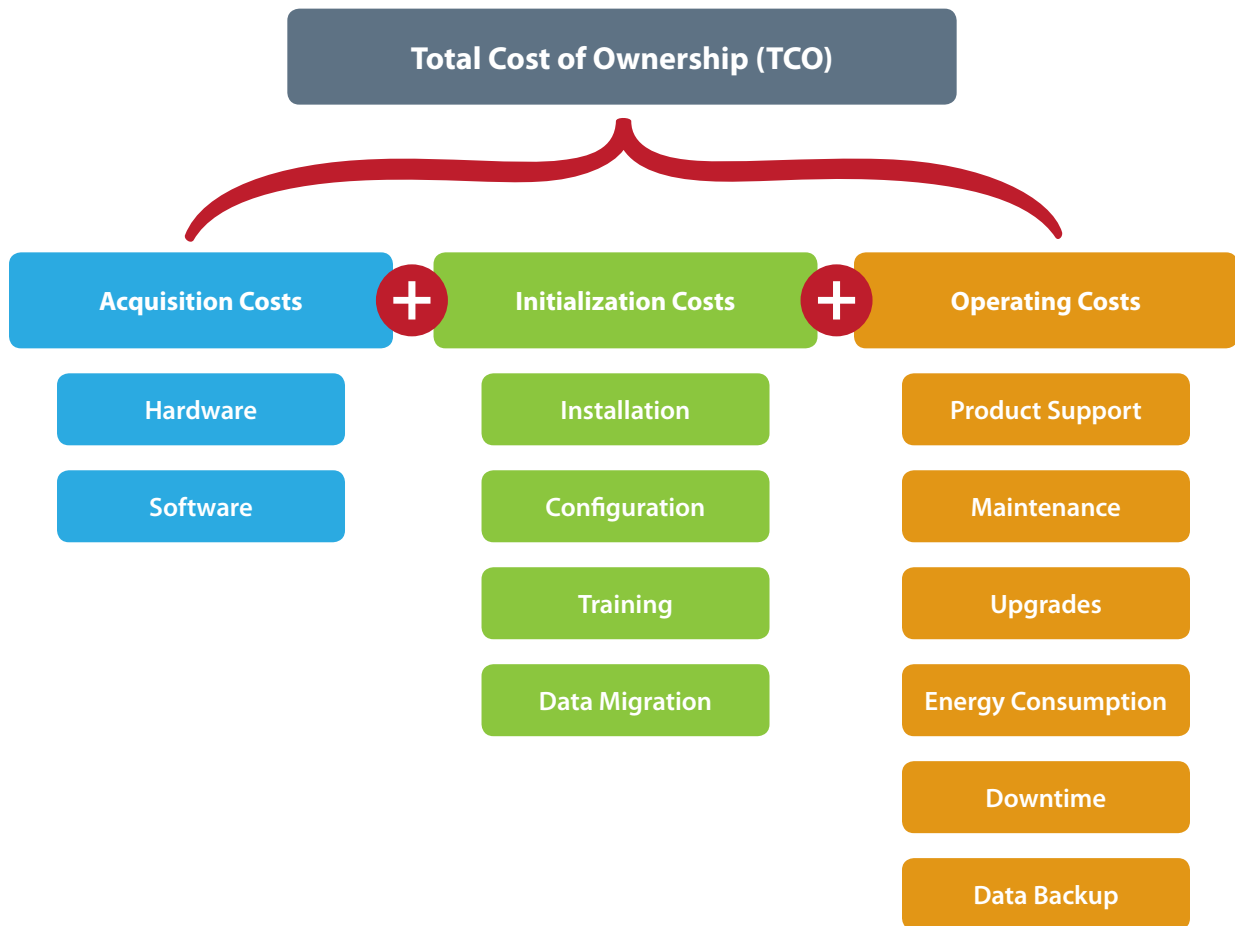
Total Cost of Ownership (TCO)

Acquisition Costs + Initialization Costs + Operating Costs

Hardware

Software

Installation

Configuration

Training

Data Migration

Product Support

Maintenance

Upgrades

Energy Consumption

Downtime

Data Backup